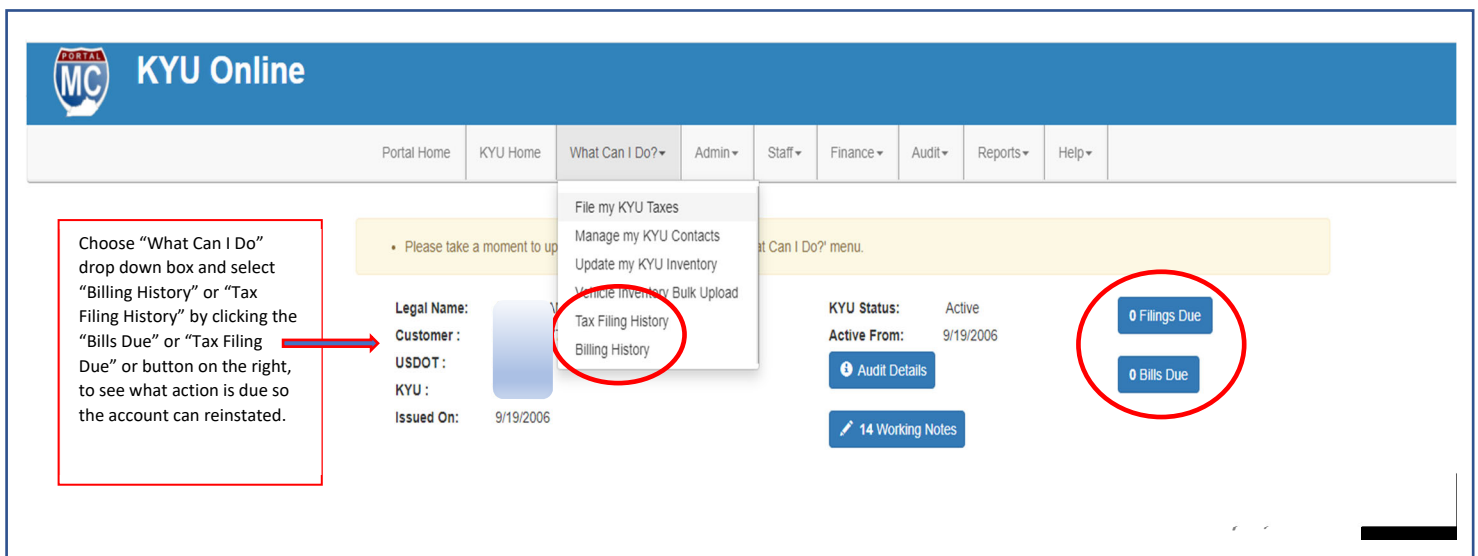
PORTAL
MC
KYU Online

Portal Home
KYU Home
What Can I Do?
Admin
Staff
Finance
Audit
Reports
Help

File my KYU Taxes
Manage my KYU Contacts
Update my KYU Inventory
Vehicle Inventory Bulk Upload
Tax Filing History
Billing History

Choose "What Can I Do" drop down box and select "Billing History" or "Tax Filing History" by clicking the "Bills Due" or "Tax Filing Due" or button on the right, to see what action is due so the account can reinstated.

• Please take a moment to up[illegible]at Can I Do?' menu.

Legal Name:
Customer :
USDOT :
KYU :
Issued On: 9/19/2006

KYU Status: Active
Active From: 9/19/2006

Audit Details
14 Working Notes

0 Filings Due
0 Bills Due